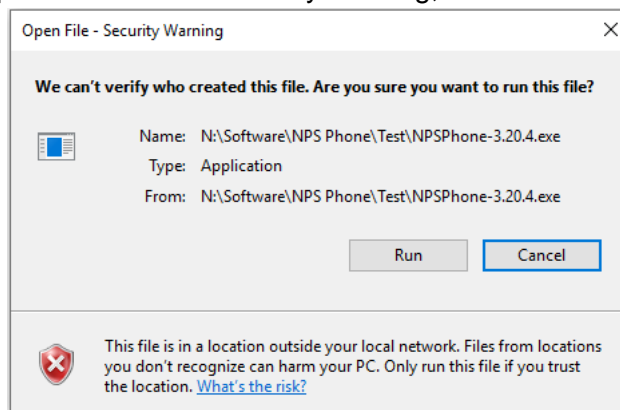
Open File - Security Warning

We can't verify who created this file. Are you sure you want to run this file?

Name: N:\Software\NPS Phone\Test\NPSPhone-3.20.4.exe
Type: Application
From: N:\Software\NPS Phone\Test\NPSPhone-3.20.4.exe

Run Cancel

This file is in a location outside your local network. Files from locations you don't recognize can harm your PC. Only run this file if you trust the location. What's the risk?